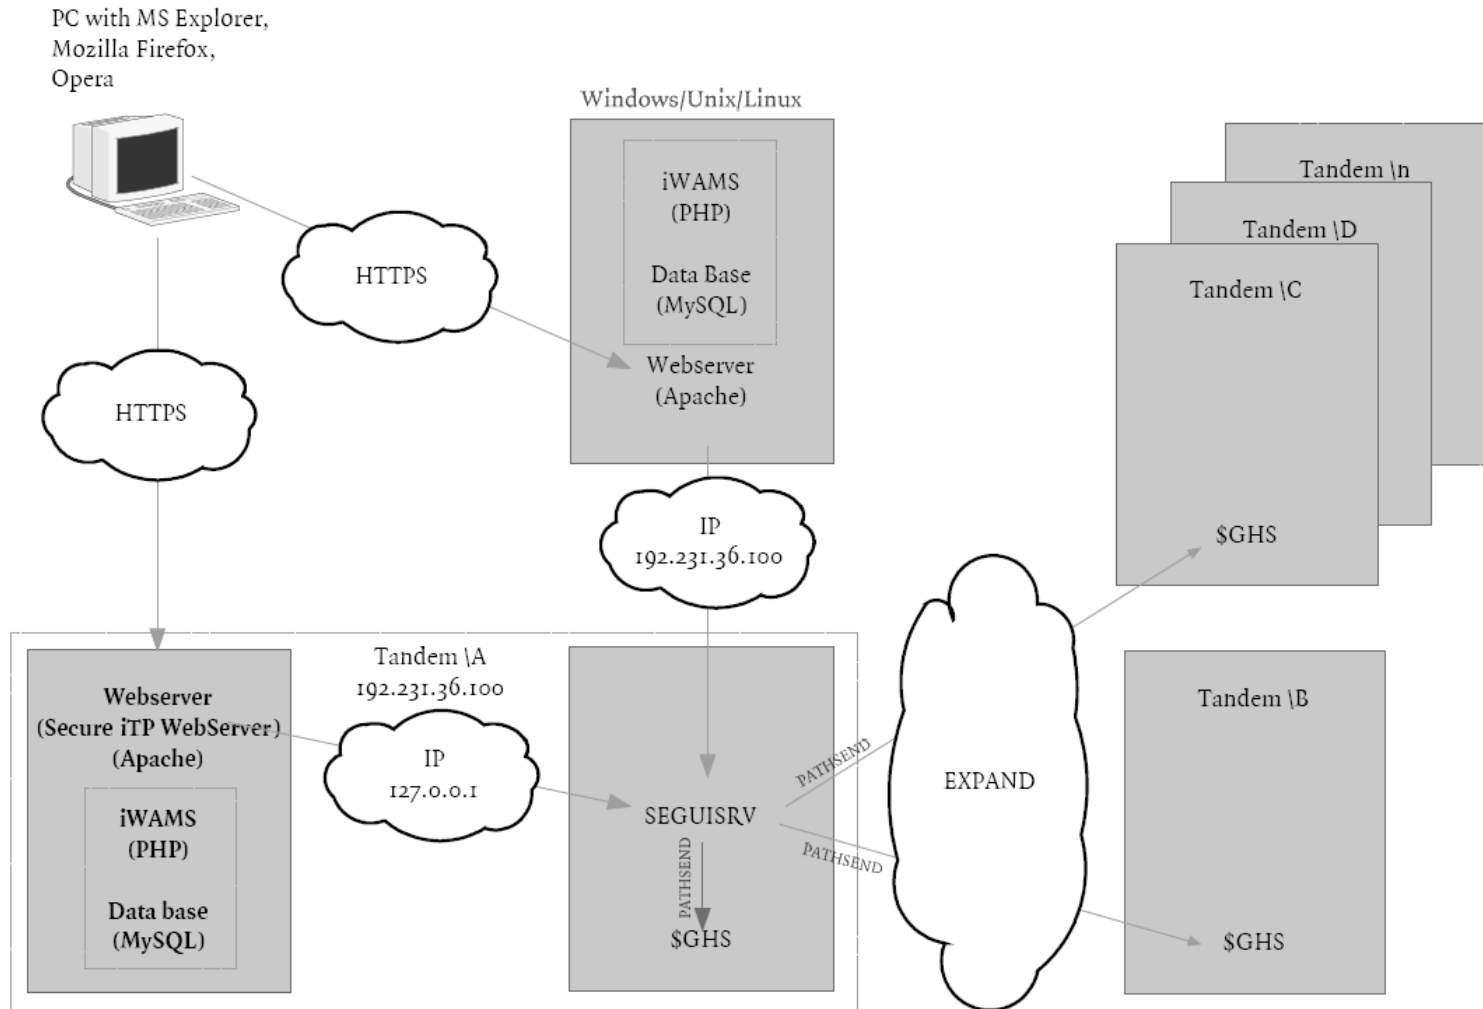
PC with MS Explorer, Mozilla Firefox, Opera

Windows/Unix/Linux

iWAMS (PHP)

Data Base (MySQL)

Webserver (Apache)

HTTPS

HTTPS

Tandem \n

Tandem \D

Tandem \C

$GHS

IP 192.231.36.100

Tandem \A 192.231.36.100

Webserver (Secure iTP WebServer) (Apache)

iWAMS (PHP)

Data base (MySQL)

IP 127.0.0.1

SEGUISRV

PATHSEND

$GHS

PATHSEND

PATHSEND

EXPAND

Tandem \B

$GHS